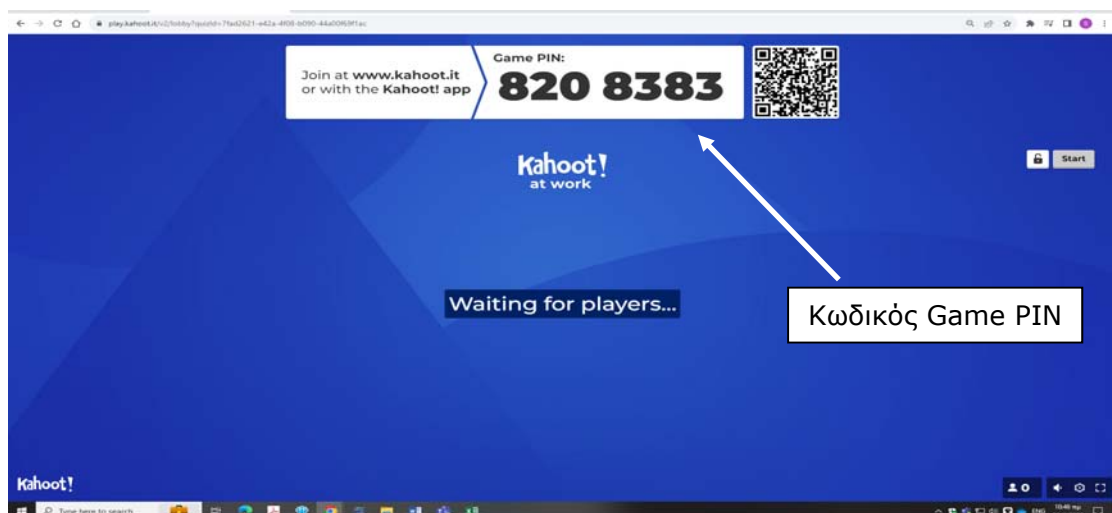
play.kahoot.it/v2/lobby?quizId=7fad2621-e42a-4f08-b090-44a00f69f1ec

Join at www.kahoot.it or with the Kahoot! app

Game PIN:
820 8383

Start

Kahoot!
at work

Waiting for players...

Κωδικός Game PIN

Kahoot!

0

Type here to search

ENG

10:46 πμ